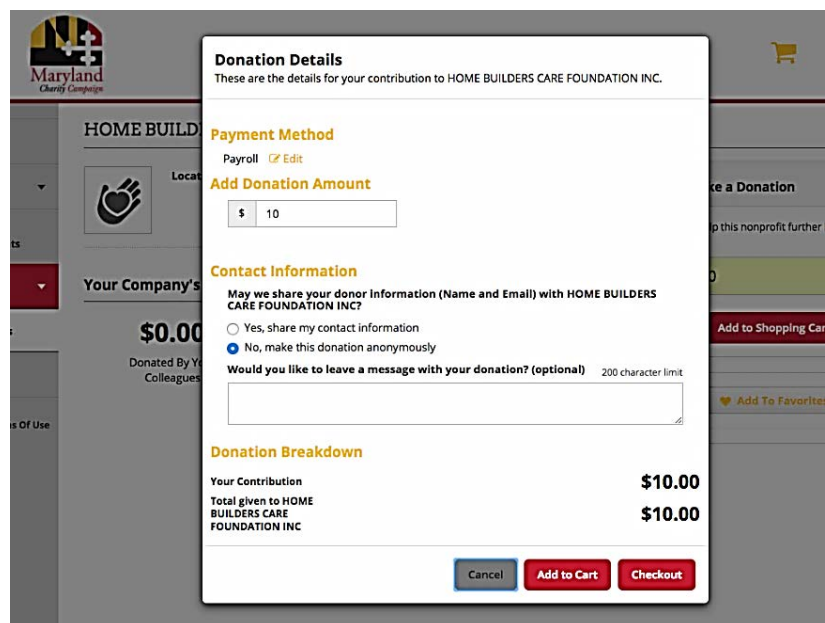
Maryland
Charity Campaign

HOME BUILD

Locat

ts

s

Your Company's

$0.00
Donated By Yo
Colleagues

s Of Use

ke a Donation
lp this nonprofit further

0

Add to Shopping Car

Add To Favorite

Donation Details
These are the details for your contribution to HOME BUILDERS CARE FOUNDATION INC.

Payment Method
Payroll Edit

Add Donation Amount
$ 10

Contact Information
May we share your donor information (Name and Email) with HOME BUILDERS CARE FOUNDATION INC?
Yes, share my contact information
No, make this donation anonymously

Would you like to leave a message with your donation? (optional) 200 character limit

Donation Breakdown

| | |
|---|---|
| Your Contribution | \$10.00 |
| Total given to HOME BUILDERS CARE FOUNDATION INC | \$10.00 |

Cancel Add to Cart Checkout